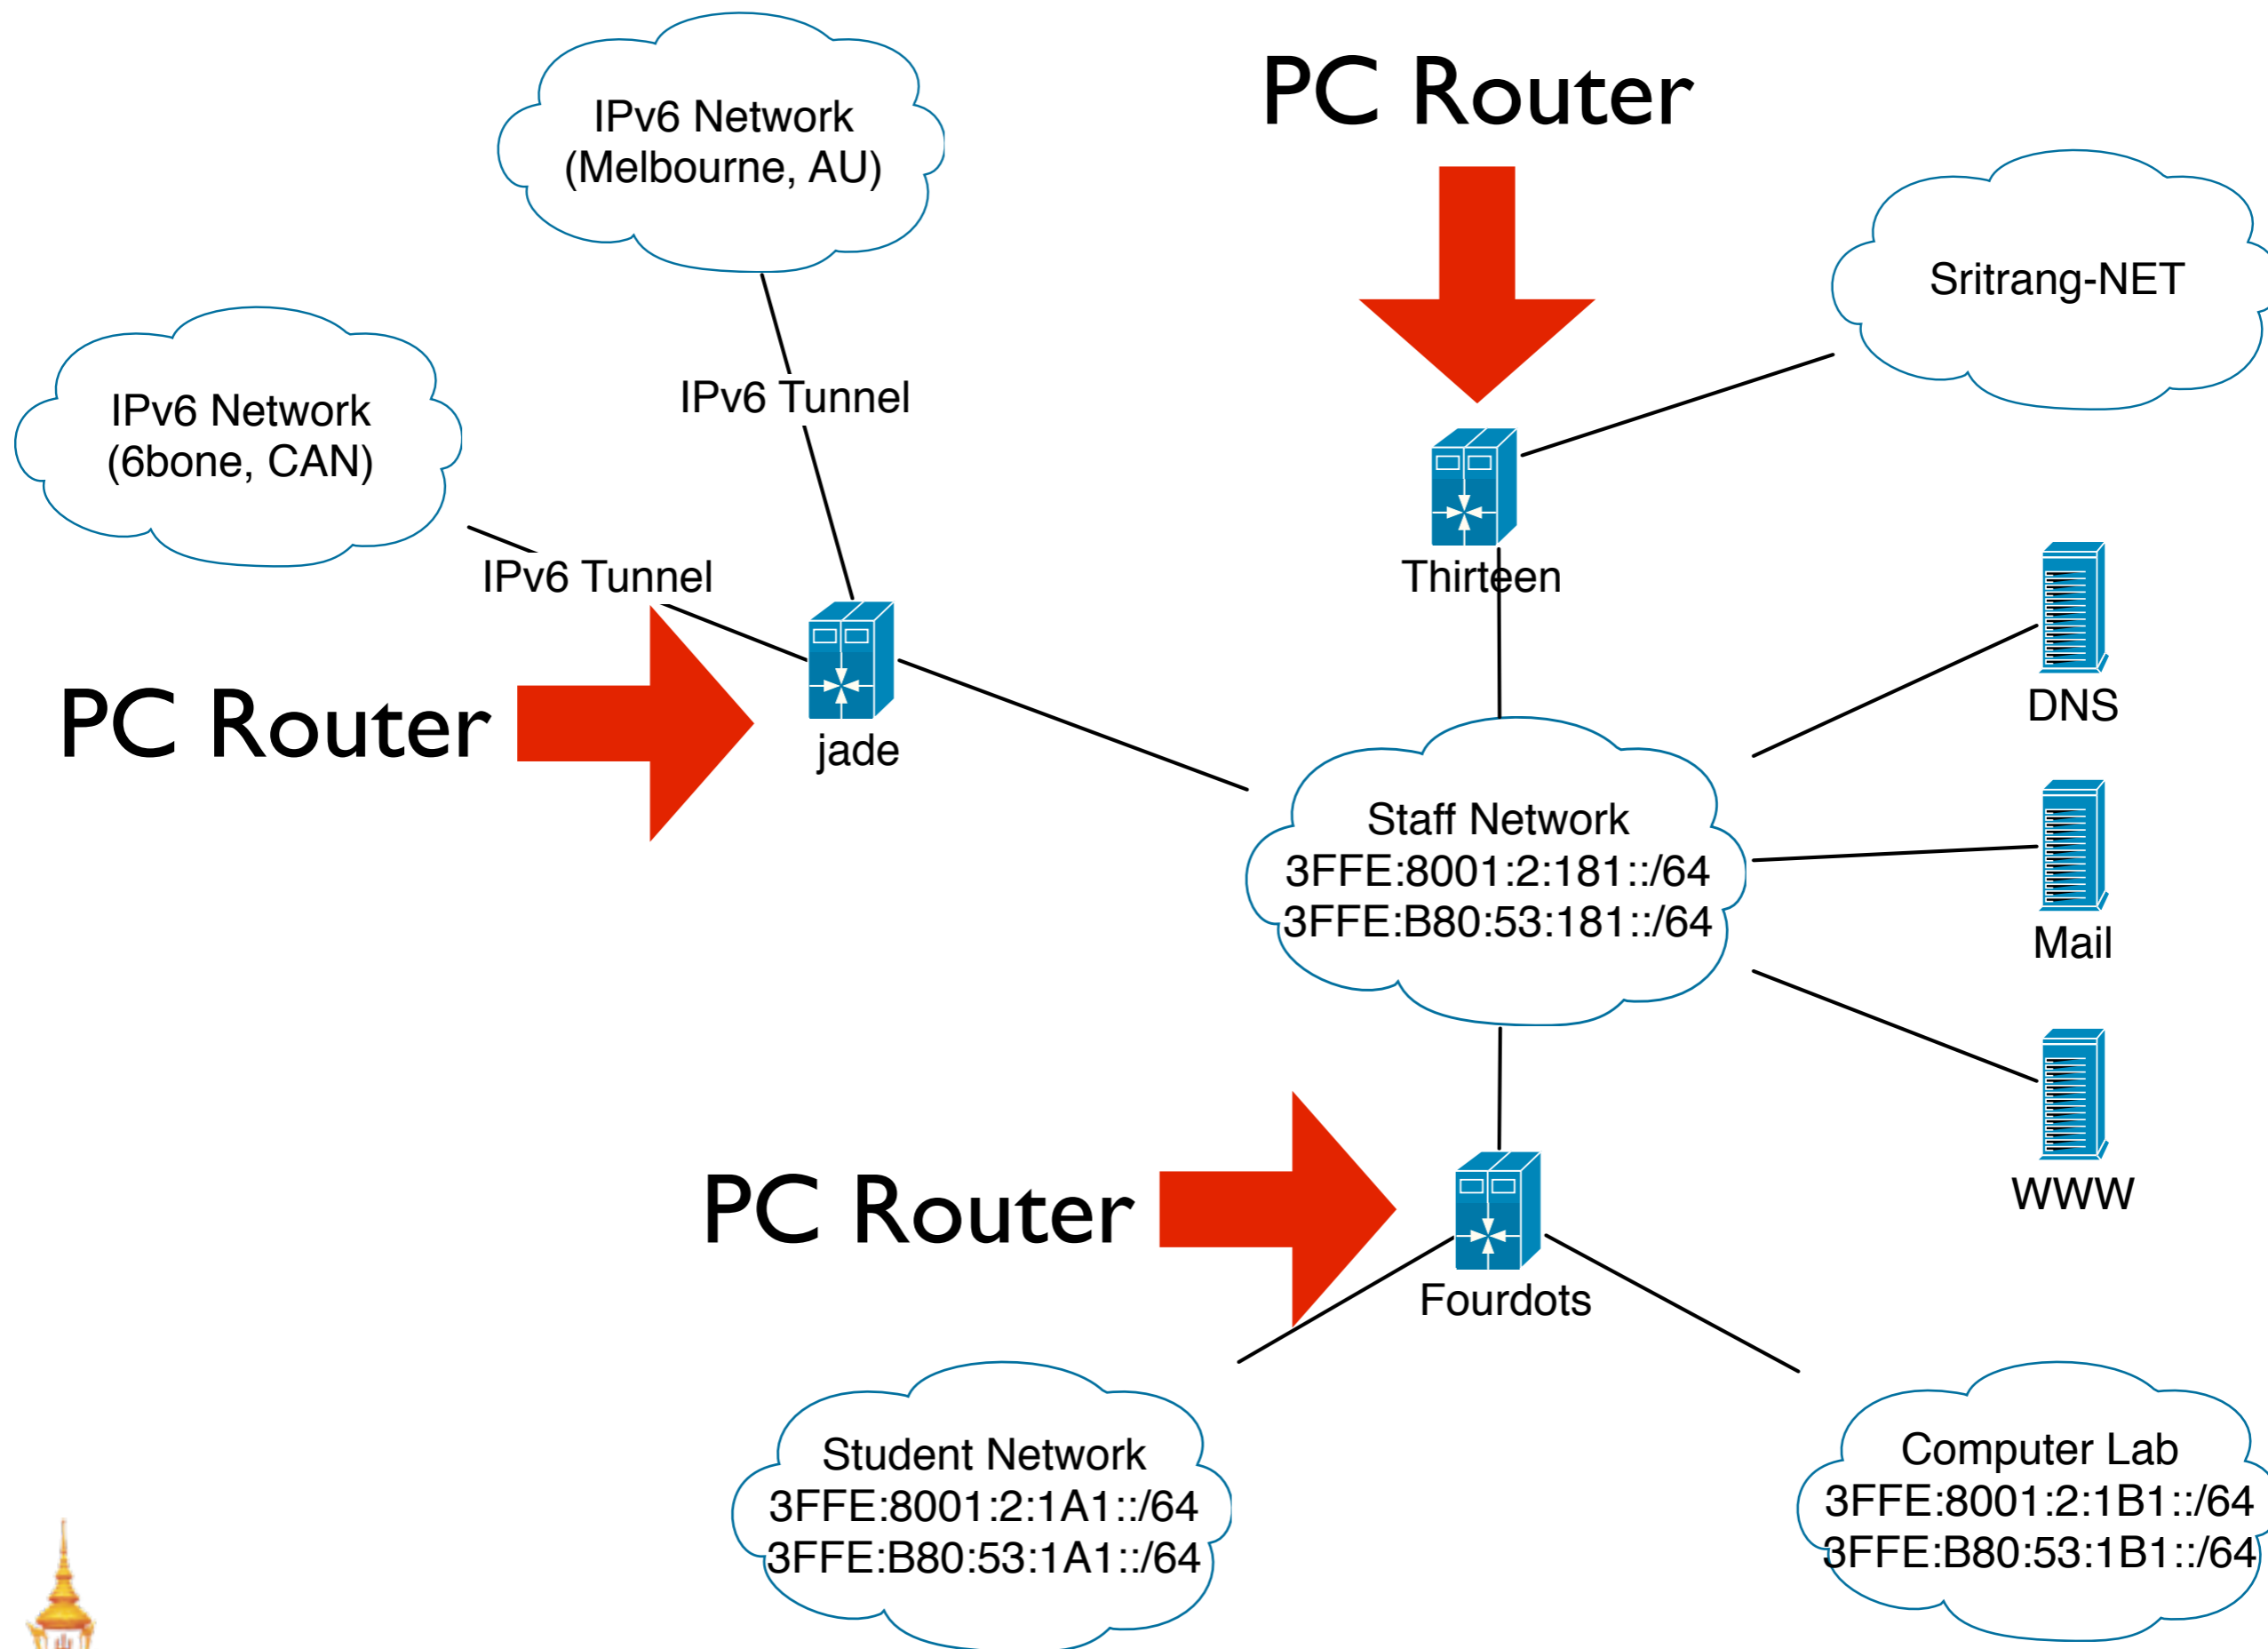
IPv6 Network
(Melbourne, AU)

PC Router

Sritrang-NET

IPv6 Network
(6bone, CAN)

IPv6 Tunnel

IPv6 Tunnel

Thirteen

DNS

PC Router

jade

Staff Network
3FFE:8001:2:181::/64
3FFE:B80:53:181::/64

Mail

WWW

PC Router

Fourdots

Student Network
3FFE:8001:2:1A1::/64
3FFE:B80:53:1A1::/64

Computer Lab
3FFE:8001:2:1B1::/64
3FFE:B80:53:1B1::/64